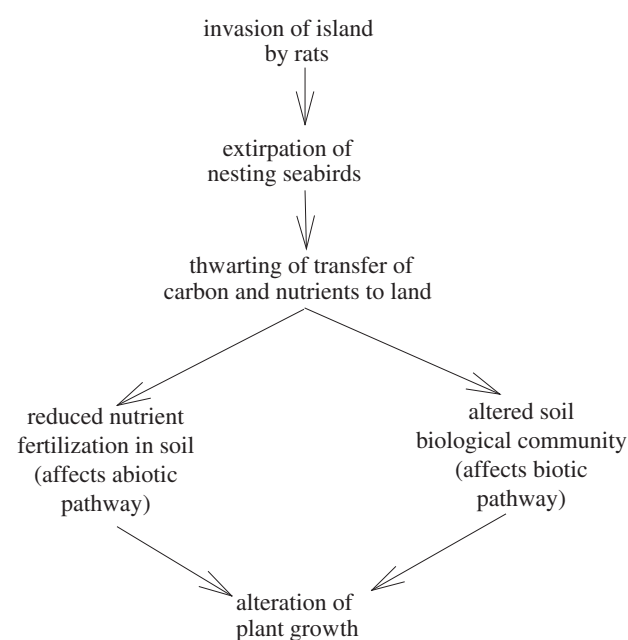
invasion of island by rats

extirpation of nesting seabirds

thwarting of transfer of carbon and nutrients to land

reduced nutrient fertilization in soil (affects abiotic pathway)

altered soil biological community (affects biotic pathway)

alteration of plant growth